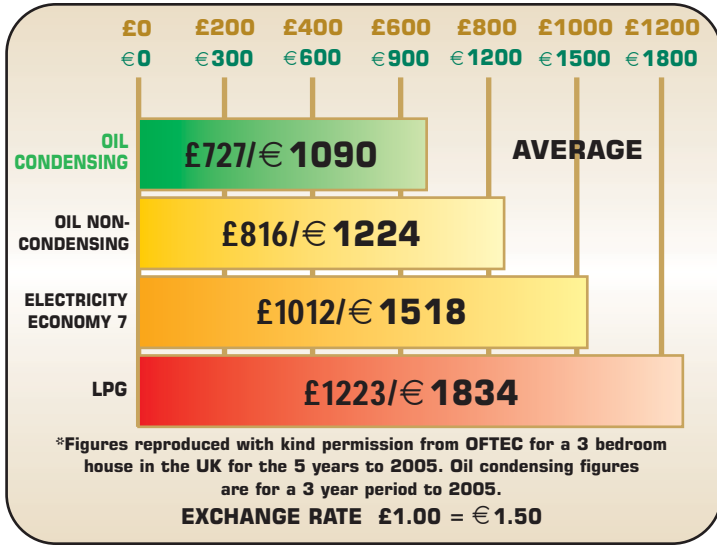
£0 £200 £400 £600 £800 £1000 £1200

€0 €300 €600 €900 €1200 €1500 €1800

AVERAGE

OIL CONDENSING £727/€1090

OIL NON-CONDENSING £816/€1224

ELECTRICITY ECONOMY 7 £1012/€1518

LPG £1223/€1834

*Figures reproduced with kind permission from OFTEC for a 3 bedroom house in the UK for the 5 years to 2005. Oil condensing figures are for a 3 year period to 2005.

EXCHANGE RATE £1.00 = €1.50